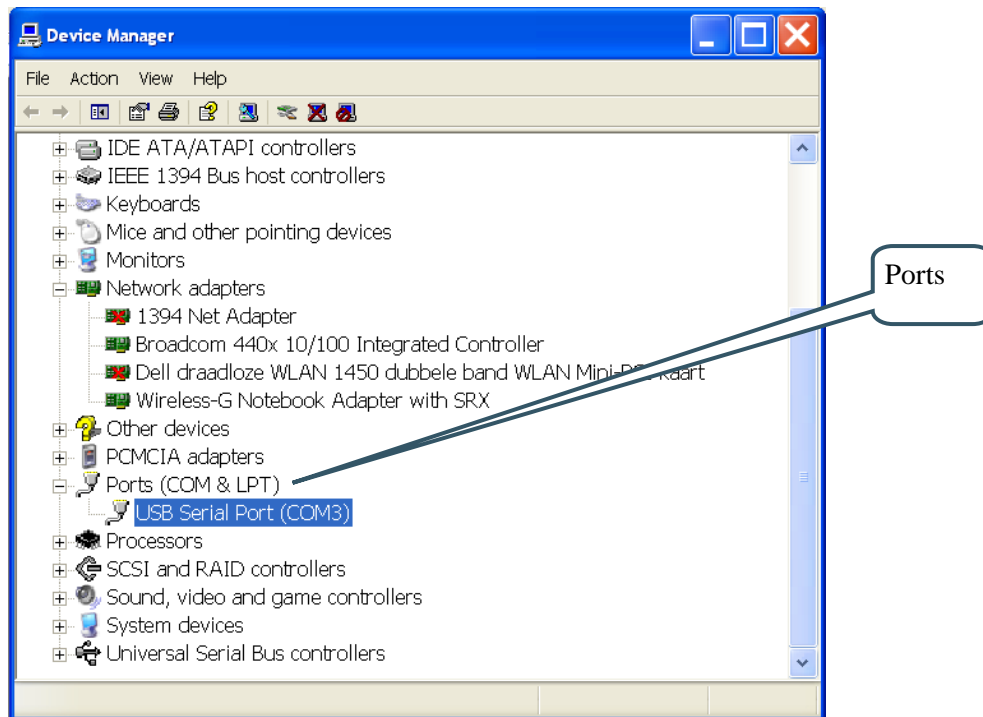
Device Manager

File Action View Help

IDE ATA/ATAPI controllers
IEEE 1394 Bus host controllers
Keyboards
Mice and other pointing devices
Monitors
Network adapters
1394 Net Adapter
Broadcom 440x 10/100 Integrated Controller
Dell draadloze WLAN 1450 dubbele band WLAN Mini-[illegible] kaart
Wireless-G Notebook Adapter with SRX
Other devices
PCMCIA adapters
Ports (COM & LPT)
USB Serial Port (COM3)
Processors
SCSI and RAID controllers
Sound, video and game controllers
System devices
Universal Serial Bus controllers

Ports